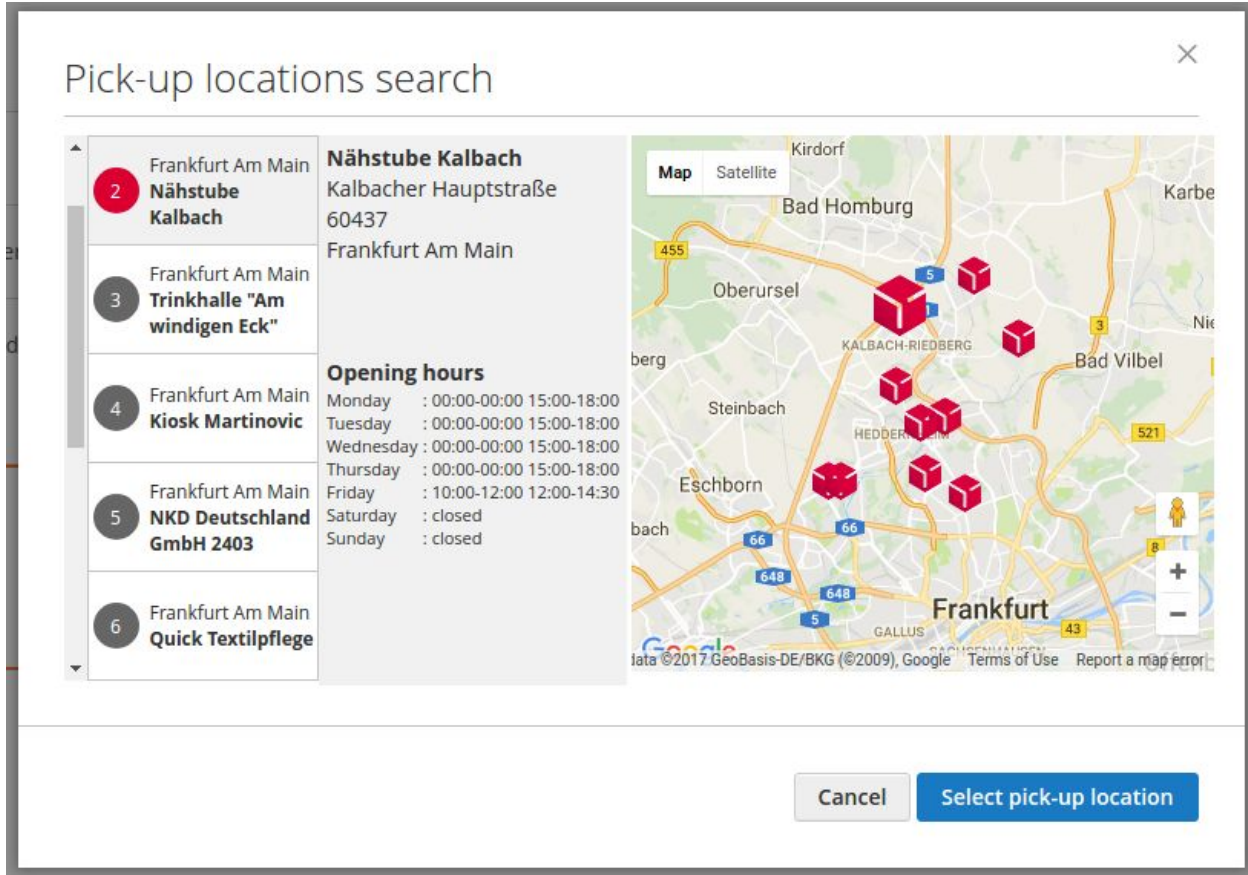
Pick-up locations search

×

2 Frankfurt Am Main
Nähstube Kalbach

3 Frankfurt Am Main
Trinkhalle "Am windigen Eck"

4 Frankfurt Am Main
Kiosk Martinovic

5 Frankfurt Am Main
NKD Deutschland GmbH 2403

6 Frankfurt Am Main
Quick Textilpflege

Nähstube Kalbach
Kalbacher Hauptstraße
60437
Frankfurt Am Main

Opening hours

| Monday | : 00:00-00:00 15:00-18:00 |
|---|---|
| Tuesday | : 00:00-00:00 15:00-18:00 |
| Wednesday | : 00:00-00:00 15:00-18:00 |
| Thursday | : 00:00-00:00 15:00-18:00 |
| Friday | : 10:00-12:00 12:00-14:30 |
| Saturday | : closed |
| Sunday | : closed |

Map Satellite
Kirdorf
Bad Homburg
Karbe
455
5
Oberursel
3
Nie
KALBACH-RIEDBERG
berg
Bad Vilbel
Steinbach
HEDDER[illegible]EIM
521
Eschborn
bach
66
66
8
648
648
5
Frankfurt
GALLUS
43
Google
data ©2017 GeoBasis-DE/BKG (©2009), Google Terms of Use Report a map error
+
−

Cancel
Select pick-up location